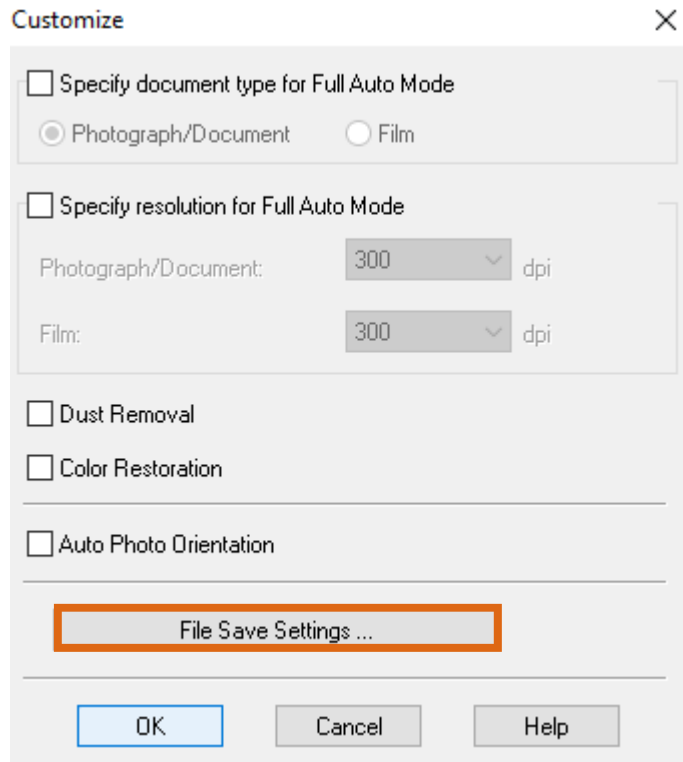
Customize
X

Specify document type for Full Auto Mode

Photograph/Document
Film

Specify resolution for Full Auto Mode

Photograph/Document: 300 dpi

Film: 300 dpi

Dust Removal

Color Restoration

Auto Photo Orientation

File Save Settings ...

OK
Cancel
Help